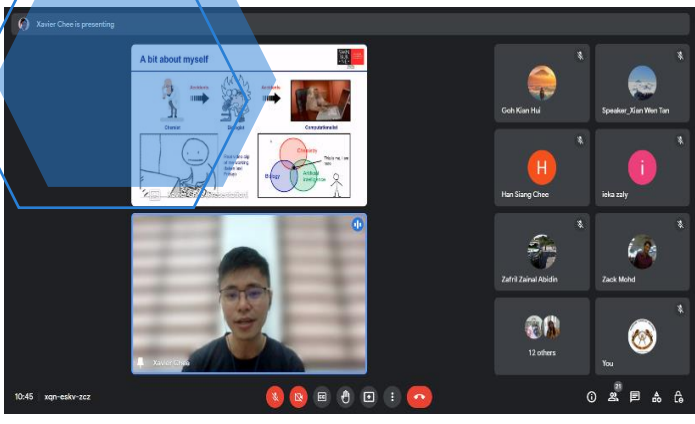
Xavier Chee is presenting

A bit about myself

Chemist

Biologist

Computationalist

Chemistry

Biology

Artificial intelligence

This is me, I am here

Xavier Chee

Goh Kian Hui

Speaker_Xian Wen Tan

H

Han Siang Chee

i

ieka zaly

Zafril Zainal Abidin

Zack Mohd

12 others

You

10:45 | xqn-eskv-zcz

21